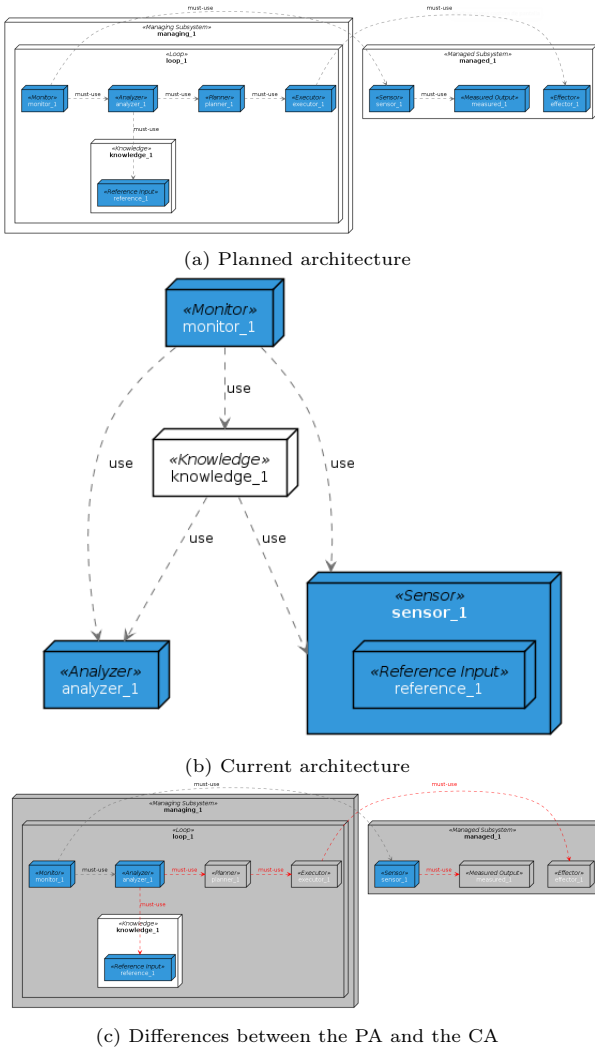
must-use

must-use

«Managing Subsystem»
managing_1

«Loop»
loop_1

«Monitor»
monitor_1

must-use

«Analyzer»
analyzer_1

must-use

«Planner»
planner_1

must-use

«Executor»
executor_1

must-use

«Knowledge»
knowledge_1

«Reference Input»
reference_1

«Managed Subsystem»
managed_1

«Sensor»
sensor_1

must-use

«Measured Output»
measured_1

«Effector»
effector_1

(a) Planned architecture

«Monitor»
monitor_1

use

use

use

«Knowledge»
knowledge_1

use

use

«Analyzer»
analyzer_1

«Sensor»
sensor_1

«Reference Input»
reference_1

(b) Current architecture

must-use

must-use

«Managing Subsystem»
managing_1

«Loop»
loop_1

«Monitor»
monitor_1

must-use

«Analyzer»
analyzer_1

must-use

«Planner»
planner_1

must-use

«Executor»
executor_1

must-use

«Knowledge»
knowledge_1

«Reference Input»
reference_1

«Managed Subsystem»
managed_1

«Sensor»
sensor_1

must-use

«Measured Output»
measured_1

«Effector»
effector_1

(c) Differences between the PA and the CA